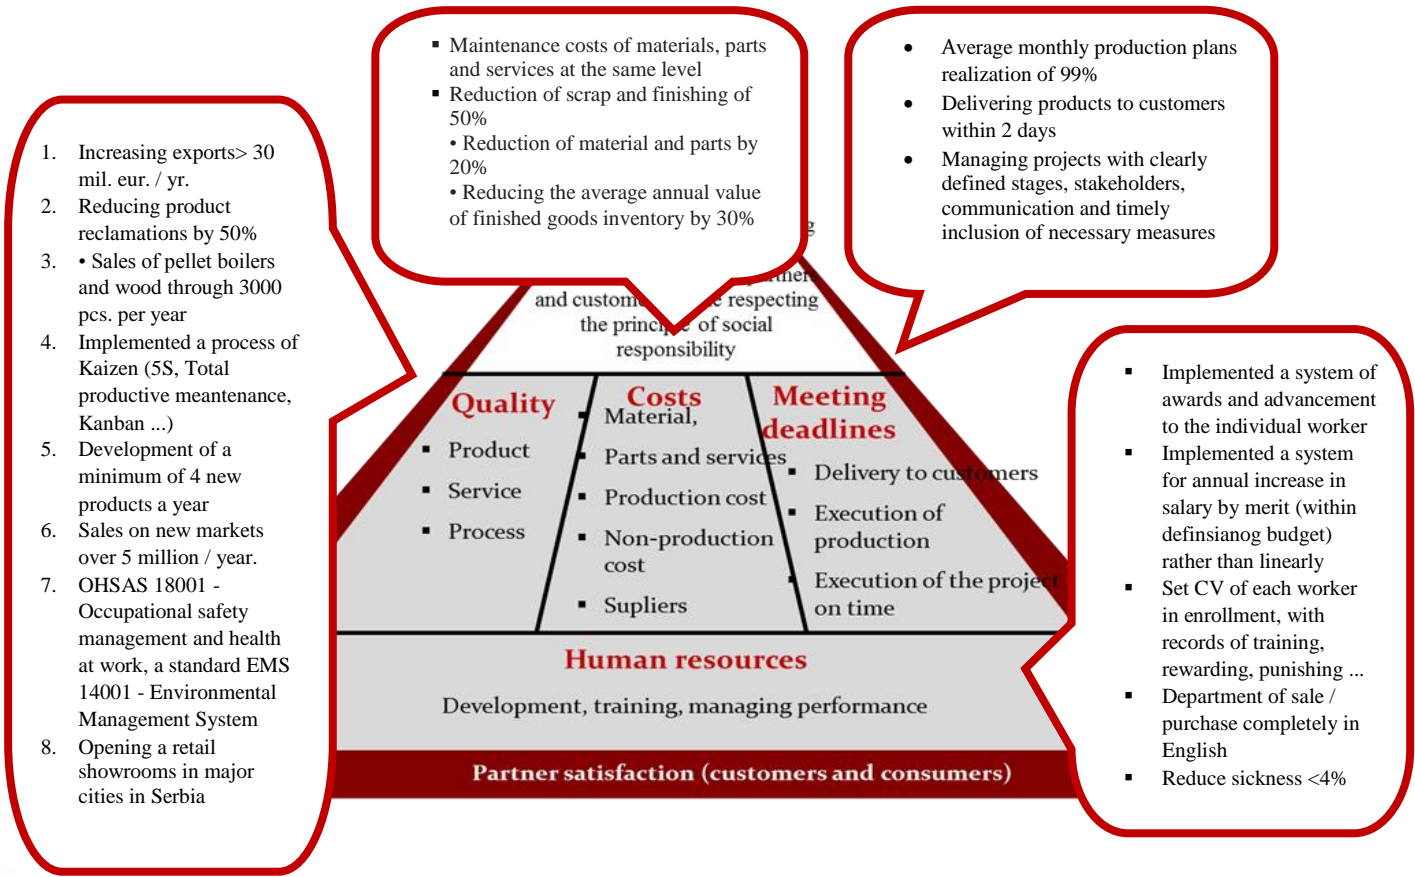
1. Increasing exports> 30 mil. eur. / yr.
2. Reducing product reclamations by 50%
3. • Sales of pellet boilers and wood through 3000 pcs. per year
4. Implemented a process of Kaizen (5S, Total productive meantenance, Kanban ...)
5. Development of a minimum of 4 new products a year
6. Sales on new markets over 5 million / year.
7. OHSAS 18001 - Occupational safety management and health at work, a standard EMS 14001 - Environmental Management System
8. Opening a retail showrooms in major cities in Serbia

▪ Maintenance costs of materials, parts and services at the same level
▪ Reduction of scrap and finishing of 50%
• Reduction of material and parts by 20%
• Reducing the average annual value of finished goods inventory by 30%

• Average monthly production plans realization of 99%
• Delivering products to customers within 2 days
• Managing projects with clearly defined stages, stakeholders, communication and timely inclusion of necessary measures

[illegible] and custom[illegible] respecting the princ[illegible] of social responsibility

Quality
▪ Product
▪ Service
▪ Process

Costs
▪ Material,
▪ Parts and services
▪ Production cost
▪ Non-production cost
▪ Supliers

Meeting deadlines
▪ Delivery to customers
▪ Execution of production
▪ Execution of the project on time

Human resources
Development, training, managing performance

Partner satisfaction (customers and consumers)

▪ Implemented a system of awards and advancement to the individual worker
▪ Implemented a system for annual increase in salary by merit (within definsianog budget) rather than linearly
▪ Set CV of each worker in enrollment, with records of training, rewarding, punishing ...
▪ Department of sale / purchase completely in English
▪ Reduce sickness <4%